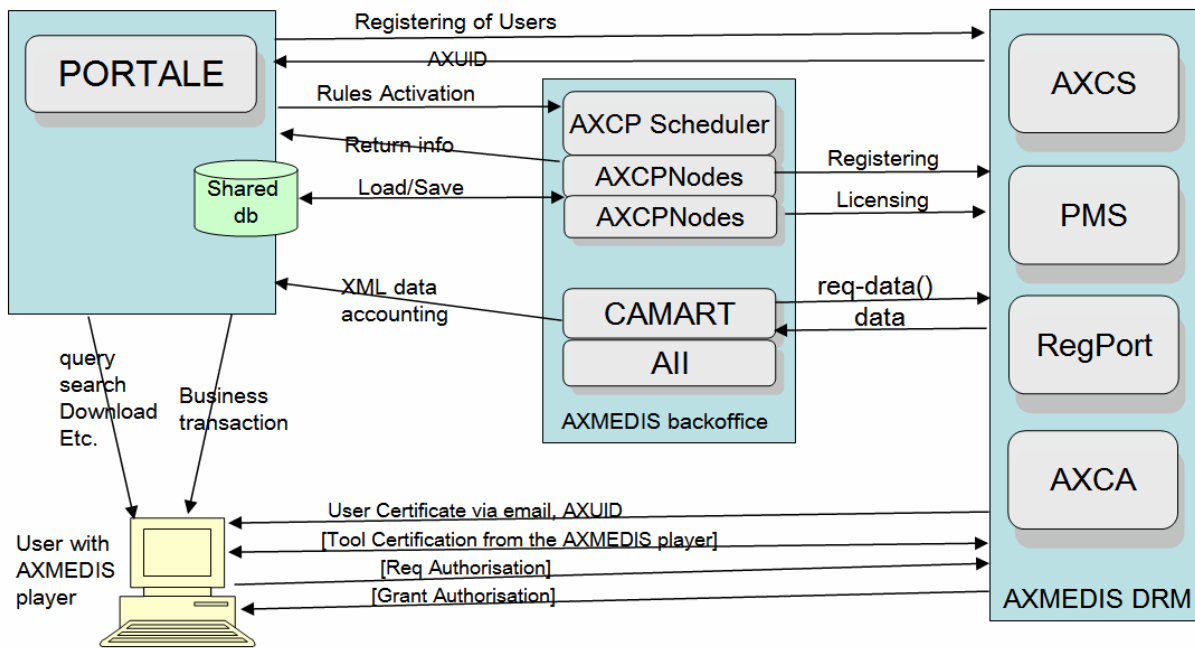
PORTALE

Shared db

Registering of Users

AXUID

Rules Activation

Return info

Load/Save

XML data accounting

AXCP Scheduler

AXCPNodes

AXCPNodes

CAMART

All

AXMEDIS backoffice

Registering

Licensing

req-data()

data

AXCS

PMS

RegPort

AXCA

AXMEDIS DRM

query search Download Etc.

Business transaction

User with AXMEDIS player

User Certificate via email, AXUID

[Tool Certification from the AXMEDIS player]

[Req Authorisation]

[Grant Authorisation]